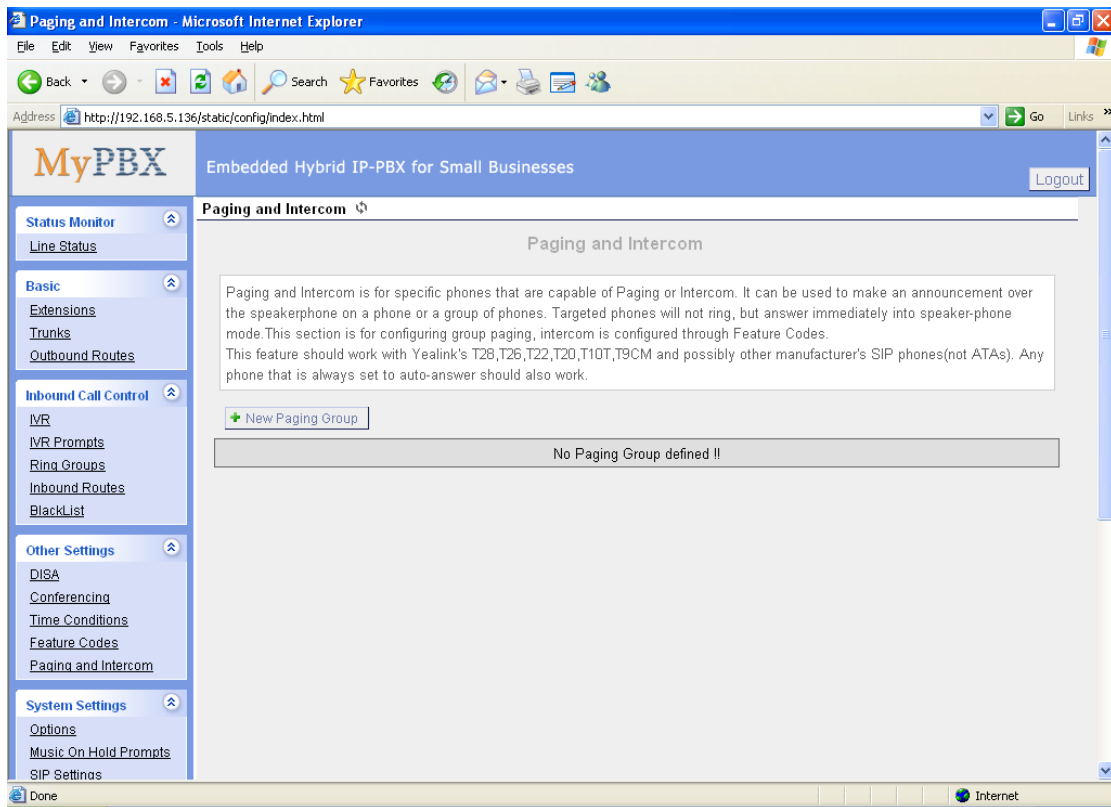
Paging and Intercom - Microsoft Internet Explorer

File Edit View Favorites Tools Help

Back Search Favorites

Address http://192.168.5.136/static/config/index.html Go Links

MyPBX

Embedded Hybrid IP-PBX for Small Businesses

Logout

Status Monitor
Line Status

Basic
Extensions
Trunks
Outbound Routes

Inbound Call Control
IVR
IVR Prompts
Ring Groups
Inbound Routes
BlackList

Other Settings
DISA
Conferencing
Time Conditions
Feature Codes
Paging and Intercom

System Settings
Options
Music On Hold Prompts
SIP Settings

Paging and Intercom

Paging and Intercom

Paging and Intercom is for specific phones that are capable of Paging or Intercom. It can be used to make an announcement over the speakerphone on a phone or a group of phones. Targeted phones will not ring, but answer immediately into speaker-phone mode.This section is for configuring group paging, intercom is configured through Feature Codes.
This feature should work with Yealink's T28,T26,T22,T20,T10T,T9CM and possibly other manufacturer's SIP phones(not ATAs). Any phone that is always set to auto-answer should also work.

New Paging Group

No Paging Group defined !!

Done

Internet